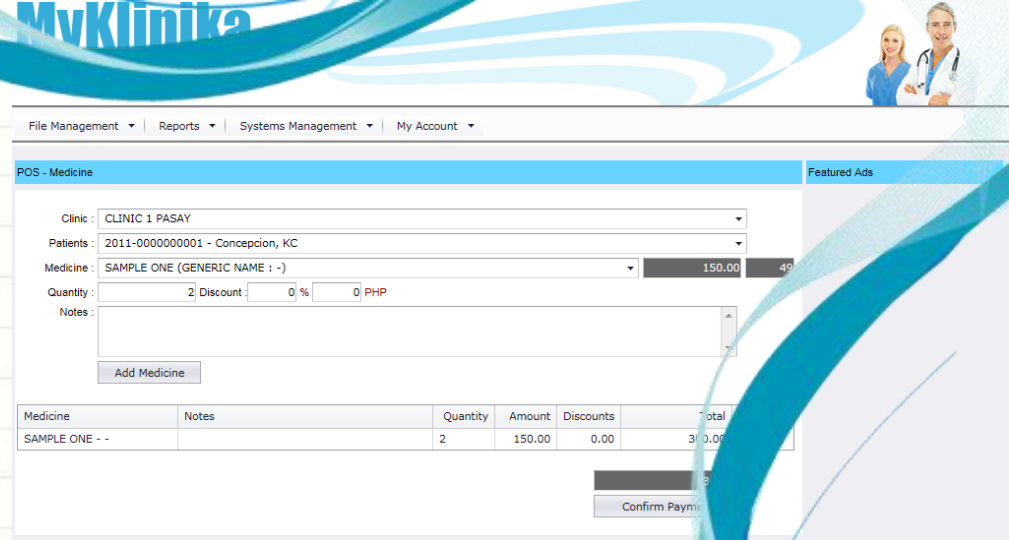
MyKlinika

File Management ▼ | Reports ▼ | Systems Management ▼ | My Account ▼

POS - Medicine

Featured Ads

Clinic : CLINIC 1 PASAY

Patients : 2011-0000000001 - Concepcion, KC

Medicine : SAMPLE ONE (GENERIC NAME : -) 150.00 49

Quantity : 2 Discount : 0 % 0 PHP

Notes :

Add Medicine

| Medicine | Notes | Quantity | Amount | Discounts | Total |
|---|---|---|---|---|---|
| SAMPLE ONE - - | | 2 | 150.00 | 0.00 | 3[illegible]0.00 |

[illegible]

Confirm Paym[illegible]